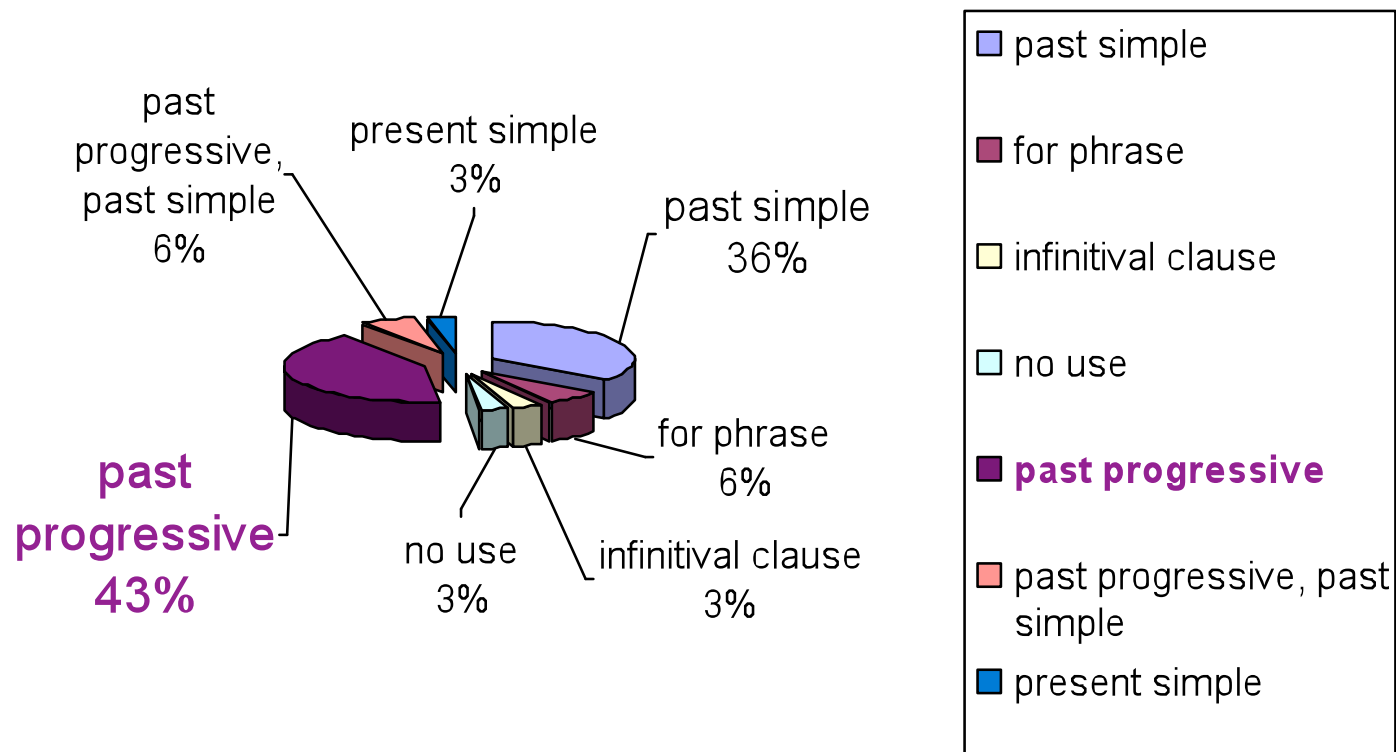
past progressive, past simple 6%

present simple 3%

past simple 36%

for phrase 6%

infinitival clause 3%

no use 3%

past progressive 43%

past simple

for phrase

infinitival clause

no use

past progressive

past progressive, past simple

present simple